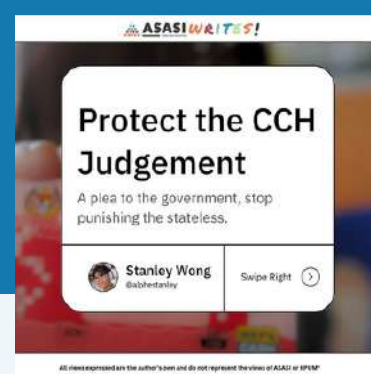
ASASI WRITES!

Protect the CCH Judgement

A plea to the government, stop punishing the stateless.

Stanley Wong
@abhestanley

Swipe Right

All views expressed are the author's own and do not represent the views of ASASI or EPUM*